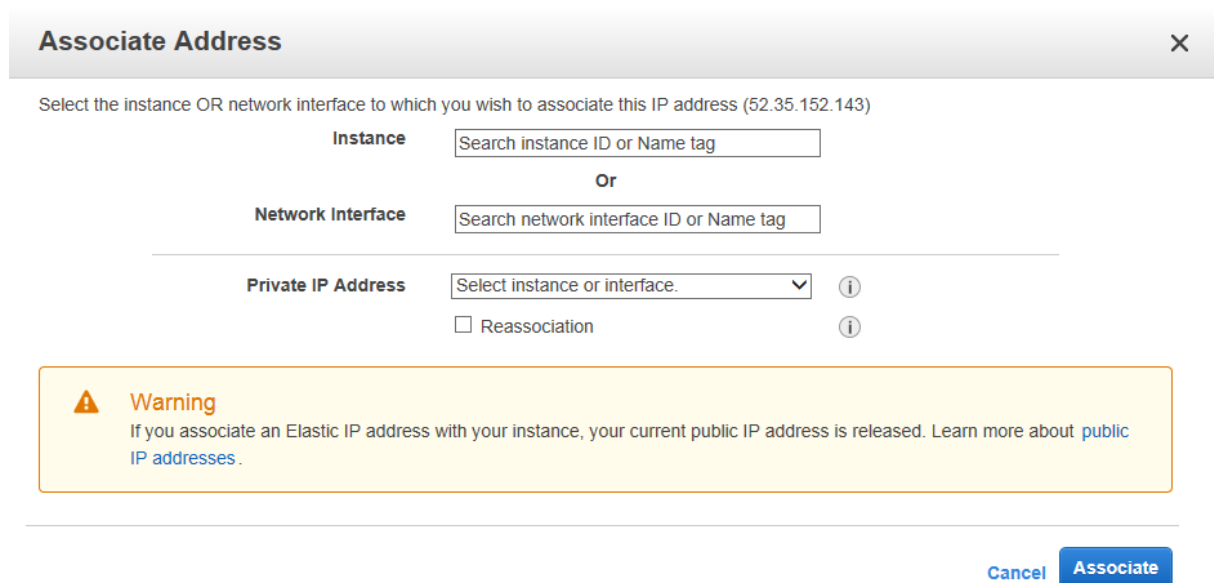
Associate Address

×

Select the instance OR network interface to which you wish to associate this IP address (52.35.152.143)

Instance Search instance ID or Name tag

Or

Network Interface Search network interface ID or Name tag

Private IP Address Select instance or interface.

Reassociation

Warning
If you associate an Elastic IP address with your instance, your current public IP address is released. Learn more about public IP addresses.

Cancel Associate